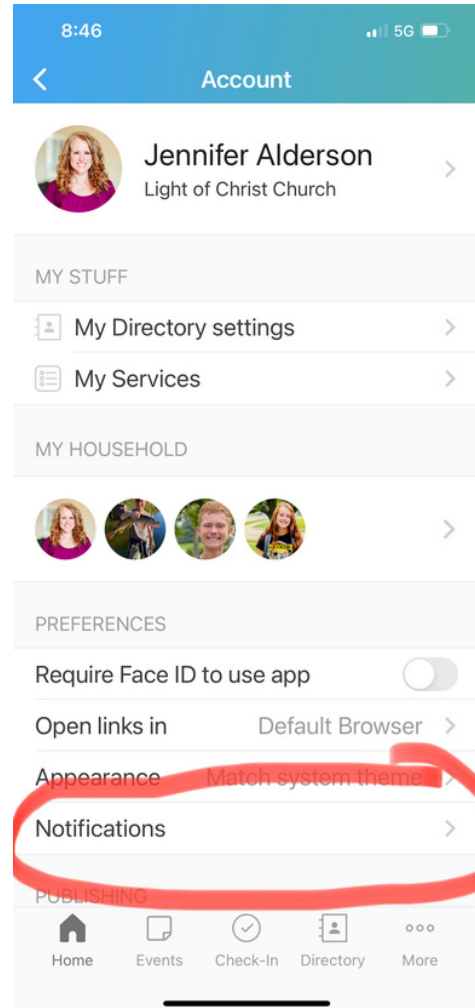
8:46
5G

Account

Jennifer Alderson
Light of Christ Church

MY STUFF

My Directory settings

My Services

MY HOUSEHOLD

PREFERENCES

Require Face ID to use app

Open links in Default Browser

Appearance Match system theme

Notifications

PUBLISHING

Home Events Check-In Directory More